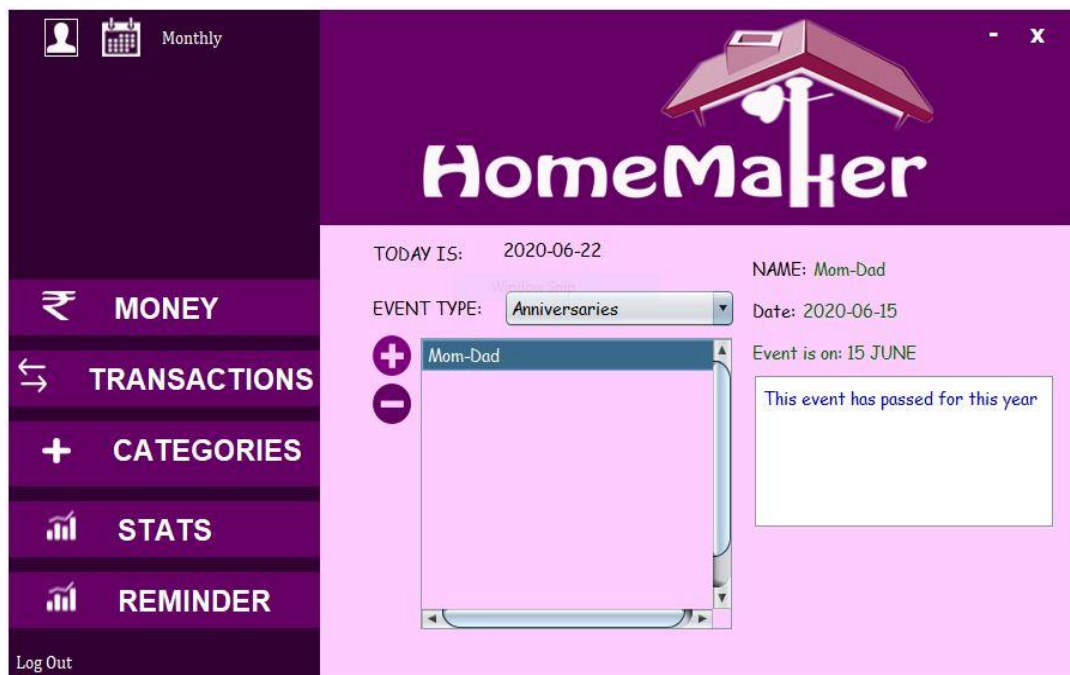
Monthly

- X

HomeMaker

TODAY IS: 2020-06-22

Window Snip

EVENT TYPE: Anniversaries

Mom-Dad

NAME: Mom-Dad

Date: 2020-06-15

Event is on: 15 JUNE

This event has passed for this year

₹ MONEY

⇆ TRANSACTIONS

+ CATEGORIES

STATS

REMINDER

Log Out